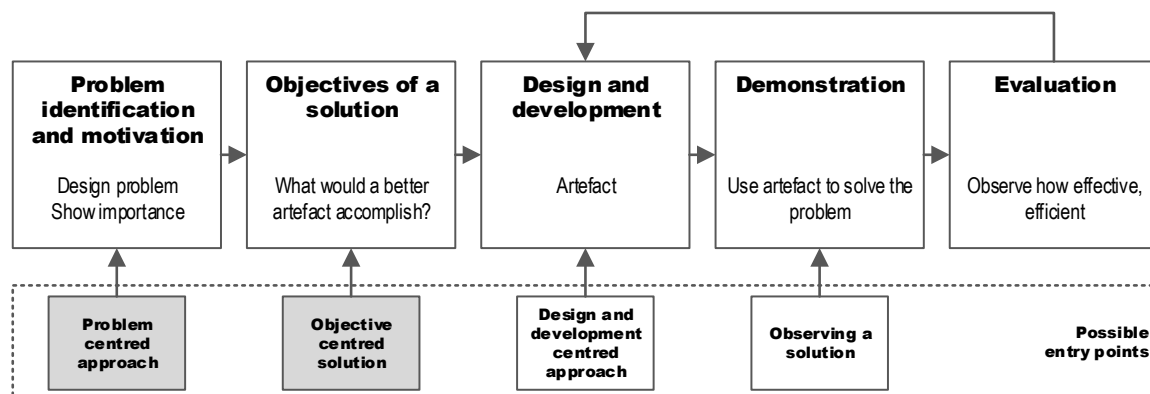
Problem identification and motivation

Design problem
Show importance

Objectives of a solution

What would a better artefact accomplish?

Design and development

Artefact

Demonstration

Use artefact to solve the problem

Evaluation

Observe how effective, efficient

Problem centred approach

Objective centred solution

Design and development centred approach

Observing a solution

Possible entry points